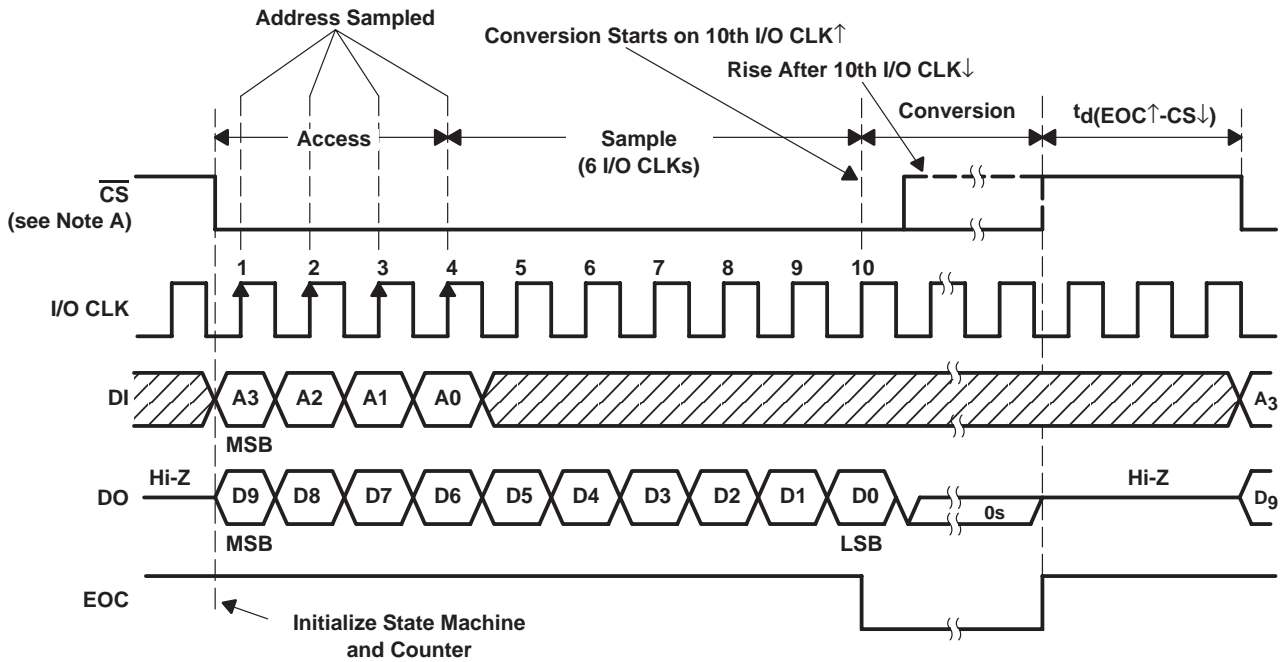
Address Sampled

Conversion Starts on 10th I/O CLK↑

Rise After 10th I/O CLK↓

Access

Sample (6 I/O CLKs)

Conversion

$t_{d(EOC↑-CS↓)}$

$\overline{CS}$ (see Note A)

1 2 3 4 5 6 7 8 9 10

I/O CLK

DI

A3 A2 A1 A0

$A_3$

MSB

DO

Hi-Z

D9 D8 D7 D6 D5 D4 D3 D2 D1 D0

0s

Hi-Z

$D_9$

MSB

LSB

EOC

Initialize State Machine and Counter